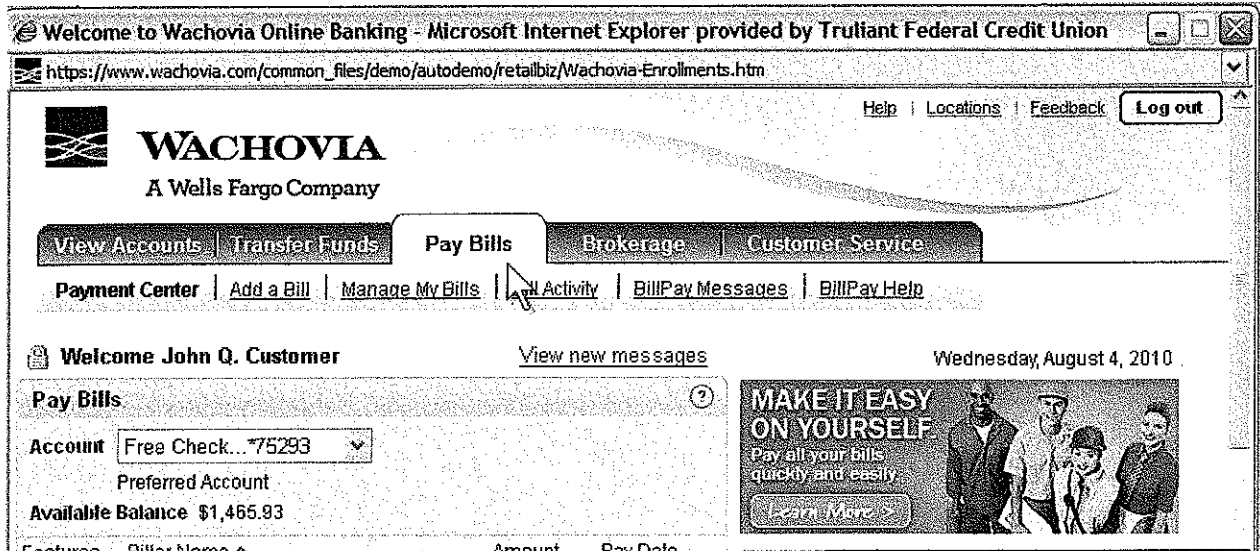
Welcome to Wachovia Online Banking - Microsoft Internet Explorer provided by Truliant Federal Credit Union

https://www.wachovia.com/common_files/demo/autodemo/retailbiz/Wachovia-Enrollments.htm

Help | Locations | Feedback Log out

WACHOVIA
A Wells Fargo Company

View Accounts | Transfer Funds | Pay Bills | Brokerage | Customer Service

Payment Center | Add a Bill | Manage My Bills | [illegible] Activity | BillPay Messages | BillPay Help

Welcome John Q. Customer View new messages Wednesday, August 4, 2010

Pay Bills

Account Free Check...*75293
Preferred Account
Available Balance $1,465.93

MAKE IT EASY ON YOURSELF
Pay all your bills quickly and easily
Learn More >

Features Biller Name Amount Pay Date